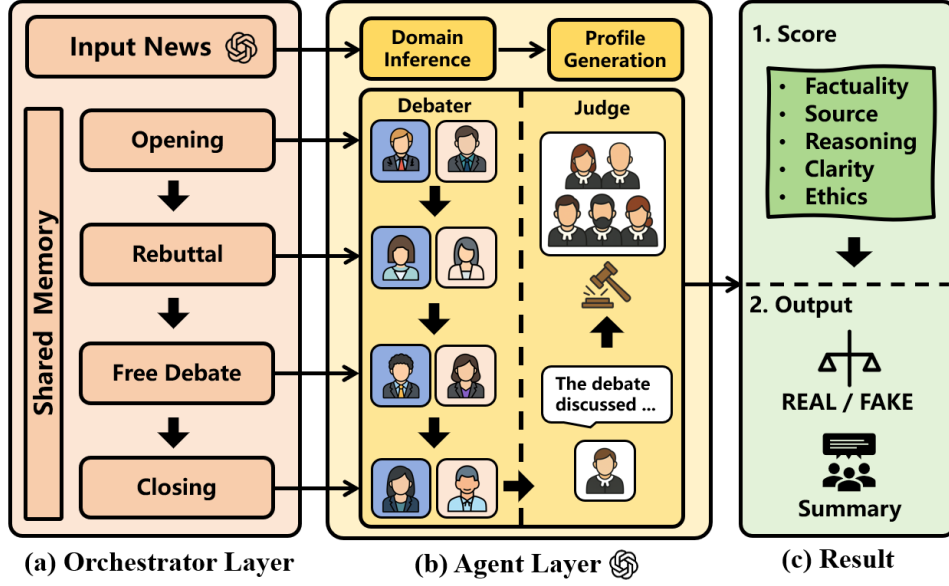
Input News

Shared Memory

Opening

Rebuttal

Free Debate

Closing

Domain Inference

Profile Generation

Debater

Judge

The debate discussed ...

1. Score

• Factuality
• Source
• Reasoning
• Clarity
• Ethics

2. Output

REAL / FAKE

Summary

(a) Orchestrator Layer

(b) Agent Layer

(c) Result